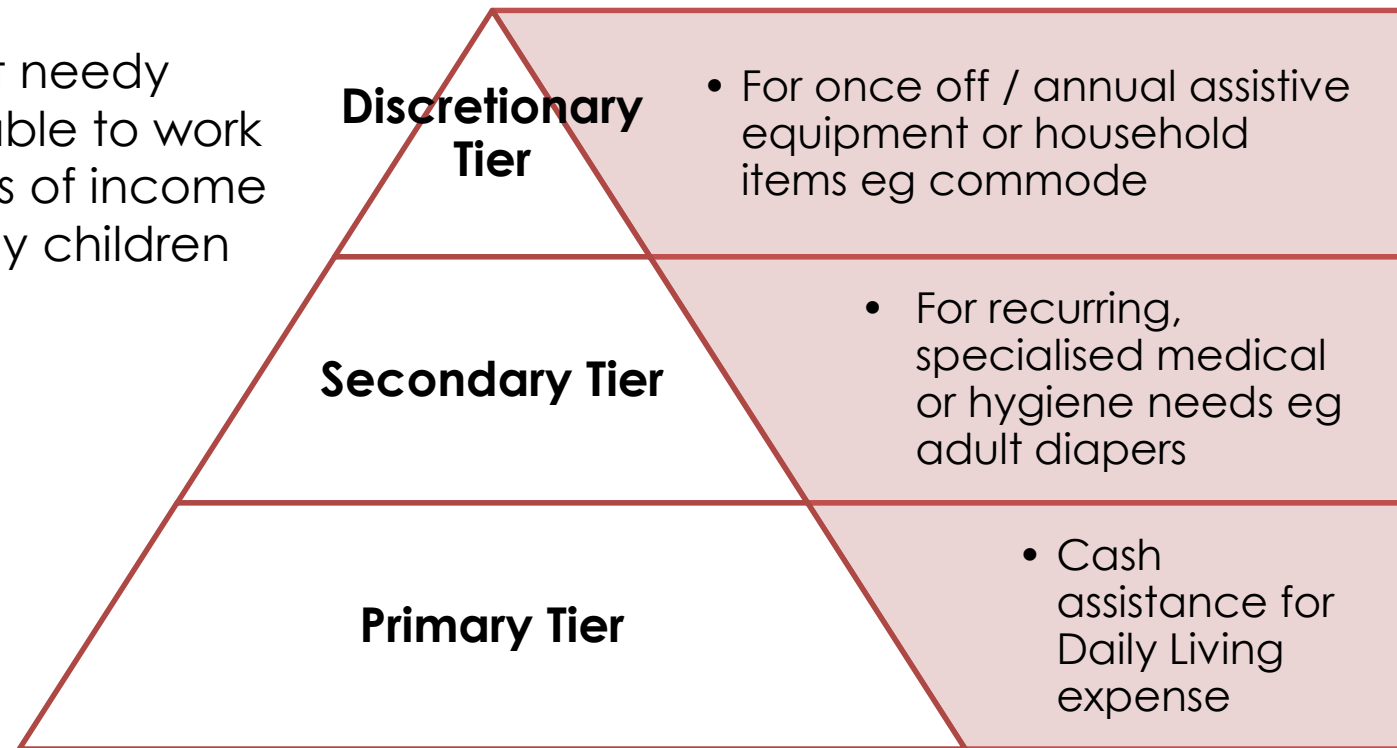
r needy
able to work
s of income
y children

Discretionary Tier

• For once off / annual assistive equipment or household items eg commode

Secondary Tier

• For recurring, specialised medical or hygiene needs eg adult diapers

Primary Tier

• Cash assistance for Daily Living expense